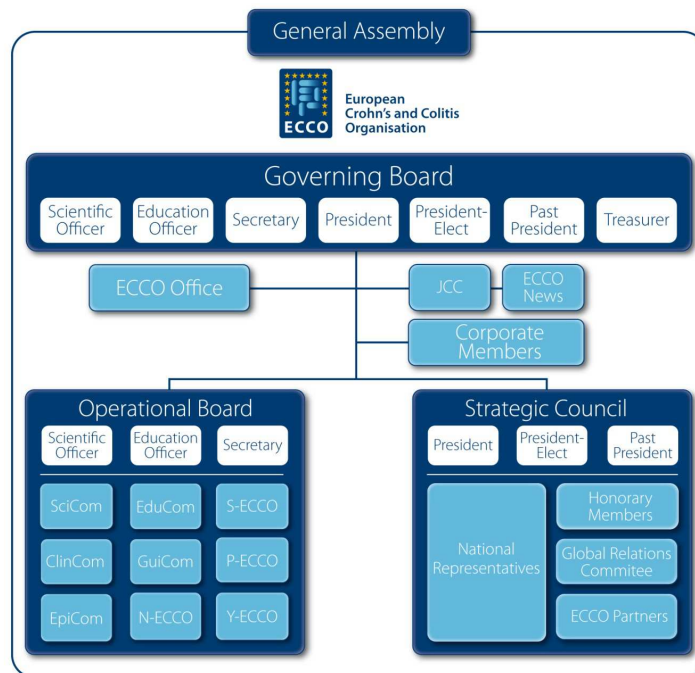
General Assembly

ECCO

European Crohn's and Colitis Organisation

Governing Board

Scientific Officer

Education Officer

Secretary

President

President-Elect

Past President

Treasurer

ECCO Office

JCC

ECCO News

Corporate Members

Operational Board

Scientific Officer

Education Officer

Secretary

SciCom

EduCom

S-ECCO

ClinCom

GuiCom

P-ECCO

EpiCom

N-ECCO

Y-ECCO

Strategic Council

President

President-Elect

Past President

National Representatives

Honorary Members

Global Relations Commitee

ECCO Partners